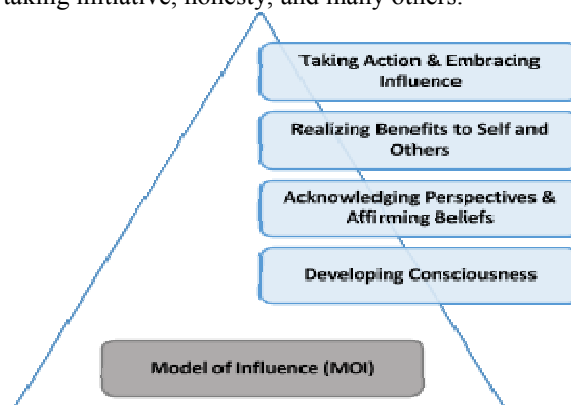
taking initiative, honesty, and many others.

Taking Action & Embracing Influence

Realizing Benefits to Self and Others

Acknowledging Perspectives & Affirming Beliefs

Developing Consciousness

Model of Influence (MOI)